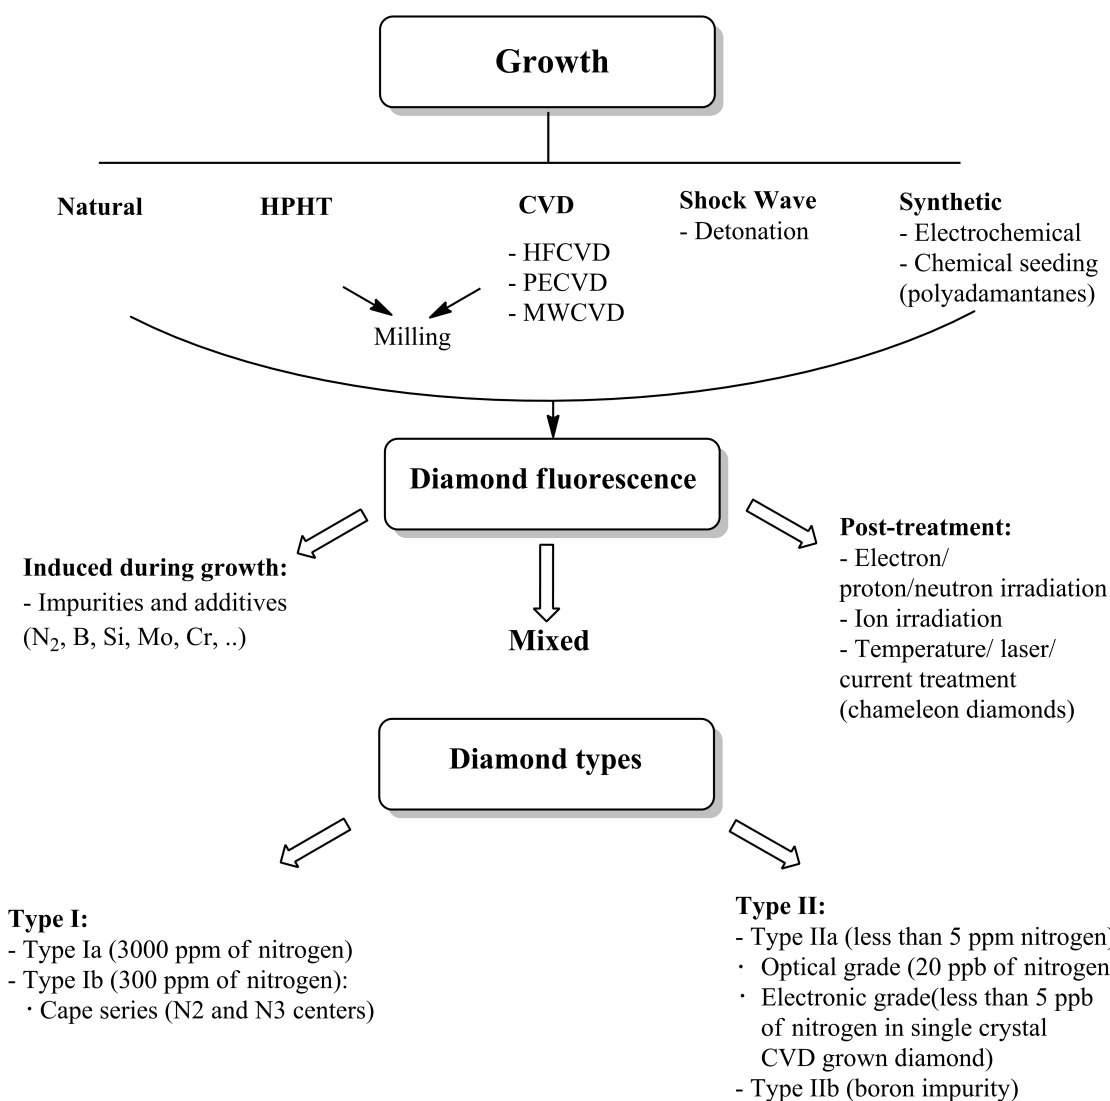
Growth

Natural

HPHT

CVD
- HFCVD
- PECVD
- MWCVD

Shock Wave
- Detonation

Synthetic
- Electrochemical
- Chemical seeding (polyadamantanes)

Milling

Diamond fluorescence

Induced during growth:
- Impurities and additives ($N_2$, B, Si, Mo, Cr, ..)

Mixed

Post-treatment:
- Electron/ proton/neutron irradiation
- Ion irradiation
- Temperature/ laser/ current treatment (chameleon diamonds)

Diamond types

Type I:
- Type Ia (3000 ppm of nitrogen)
- Type Ib (300 ppm of nitrogen):
· Cape series (N2 and N3 centers)

Type II:
- Type IIa (less than 5 ppm nitrogen)
· Optical grade (20 ppb of nitrogen
· Electronic grade(less than 5 ppb of nitrogen in single crystal CVD grown diamond)
- Type IIb (boron impurity)